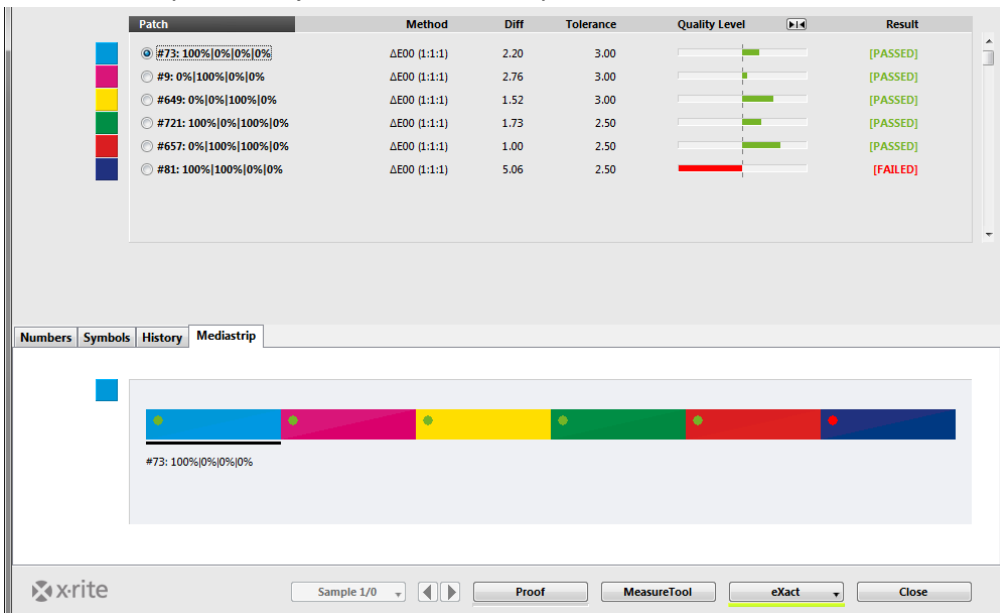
| Patch | Method | Diff | Tolerance | Quality Level | Result |
|---|---|---|---|---|---|
| #73: 100%\|0%\|0%\|0% | ΔE00 (1:1:1) | 2.20 | 3.00 | | [PASSED] |
| #9: 0%\|100%\|0%\|0% | ΔE00 (1:1:1) | 2.76 | 3.00 | | [PASSED] |
| #649: 0%\|0%\|100%\|0% | ΔE00 (1:1:1) | 1.52 | 3.00 | | [PASSED] |
| #721: 100%\|0%\|100%\|0% | ΔE00 (1:1:1) | 1.73 | 2.50 | | [PASSED] |
| #657: 0%\|100%\|100%\|0% | ΔE00 (1:1:1) | 1.00 | 2.50 | | [PASSED] |
| #81: 100%\|100%\|0%\|0% | ΔE00 (1:1:1) | 5.06 | 2.50 | | [FAILED] |

Numbers Symbols History Mediastrip

#73: 100%|0%|0%|0%

x·rite Sample 1/0 Proof MeasureTool eXact Close